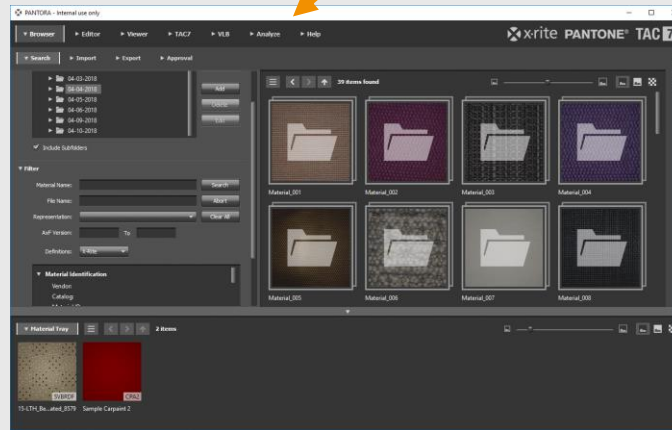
PANTORA - Internal use only

▾ Browser ▸ Editor ▸ Viewer ▸ TAC7 ▸ VLB ▸ Analyze ▸ Help

x-rite PANTONE® TAC7

▾ Search ▸ Import ▸ Export ▸ Approval

04-03-2018
04-04-2018
04-05-2018
04-06-2018
04-09-2018
04-10-2018

Add
Delete
Edit

Include Subfolders

▾ Filter

Material Name:
File Name:
Representation:
AxF Version: To
Definitions:

Search
Abort
Clear All

▾ Material Identification
Vendor:
Catalog:

39 items found

Material_001 Material_002 Material_003 Material_004
Material_005 Material_006 Material_007 Material_008

▾ Material Tray 2 items

SVBRDF
CPA2

15-LTH_Be...ated_8579 Sample Carpaint 2